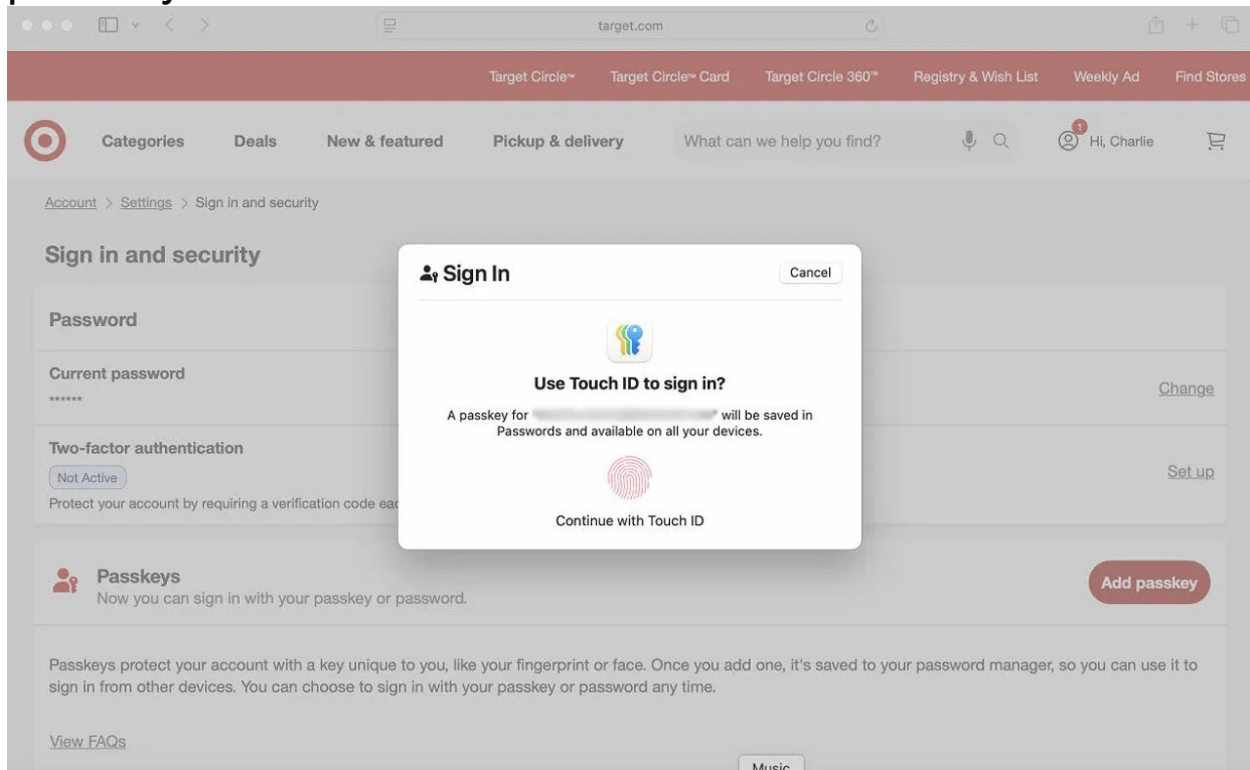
target.com

Target Circle™ Target Circle™ Card Target Circle 360™ Registry & Wish List Weekly Ad Find Stores

Categories Deals New & featured Pickup & delivery What can we help you find? 1 Hi, Charlie

Account > Settings > Sign in and security

Sign in and security

Password

Current password
******

Change

Two-factor authentication
Not Active
Protect your account by requiring a verification code ea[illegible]

Set up

Sign In Cancel

Use Touch ID to sign in?

A passkey for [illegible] will be saved in Passwords and available on all your devices.

Continue with Touch ID

Passkeys
Now you can sign in with your passkey or password.

Add passkey

Passkeys protect your account with a key unique to you, like your fingerprint or face. Once you add one, it's saved to your password manager, so you can use it to sign in from other devices. You can choose to sign in with your passkey or password any time.

View FAQs

Music